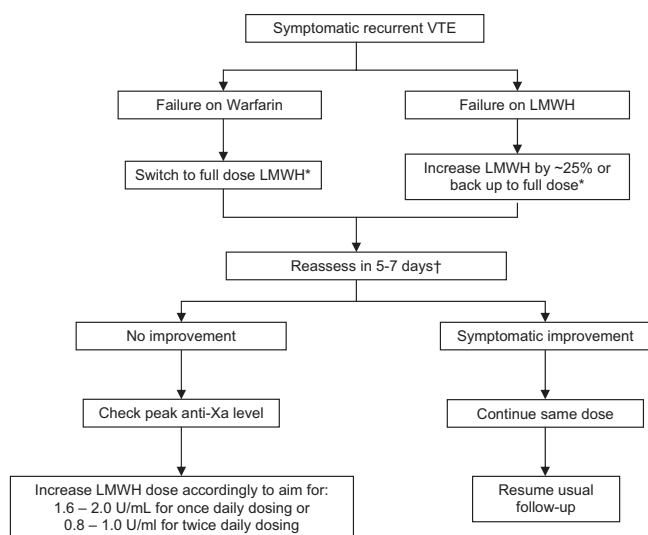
Symptomatic recurrent VTE

Failure on Warfarin

Failure on LMWH

Switch to full dose LMWH*

Increase LMWH by ~25% or back up to full dose*

Reassess in 5-7 days†

No improvement

Symptomatic improvement

Check peak anti-Xa level

Continue same dose

Increase LMWH dose accordingly to aim for: 1.6 – 2.0 U/mL for once daily dosing or 0.8 – 1.0 U/ml for twice daily dosing

Resume usual follow-up